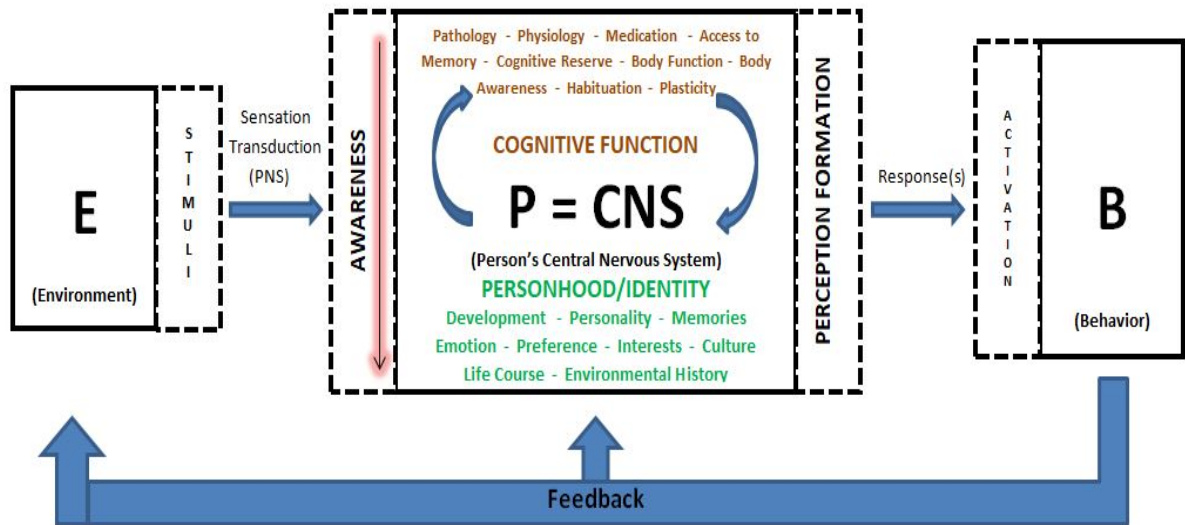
E

(Environment)

STIMULI

Sensation Transduction (PNS)

AWARENESS

Pathology - Physiology - Medication - Access to Memory - Cognitive Reserve - Body Function - Body Awareness - Habituation - Plasticity

COGNITIVE FUNCTION

P = CNS

(Person's Central Nervous System)

PERSONHOOD/IDENTITY

Development - Personality - Memories Emotion - Preference - Interests - Culture Life Course - Environmental History

PERCEPTION FORMATION

Response(s)

ACTIVATION

B

(Behavior)

Feedback